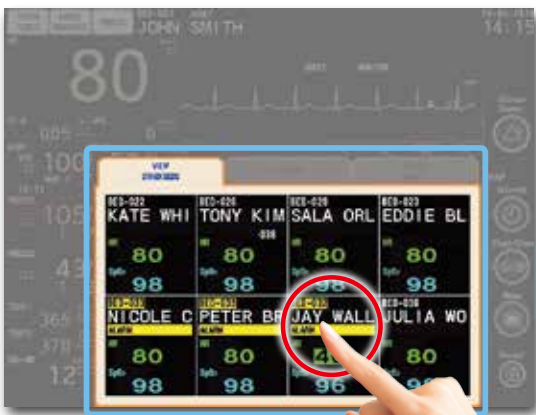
JOHN SMITH
14:15
80
VIEW
BED-022
KATE WHI
80
98
BED-026
TONY KIM
80
98
BED-029
SALA ORL
80
98
BED-023
EDDIE BL
80
98
BED-031
NICOLE C
ALARM
80
98
BED-033
PETER BR
ALARM
80
98
BED-035
JAY WALL
ALARM
4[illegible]
96
BED-036
JULIA WO
80
98
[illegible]